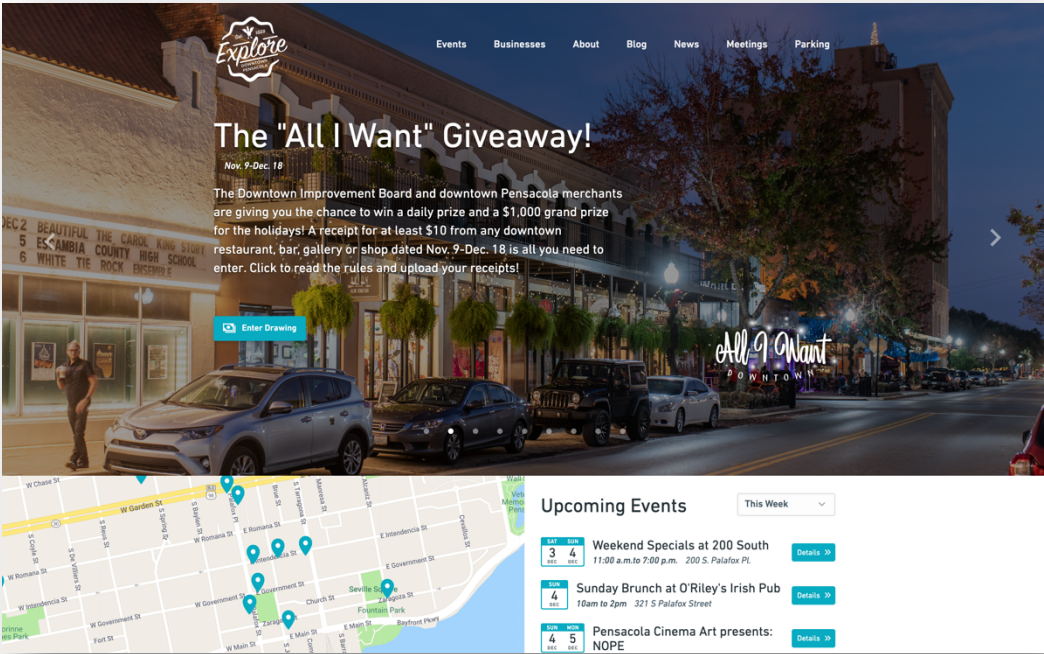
Explore Downtown Pensacola

Events Businesses About Blog News Meetings Parking

The "All I Want" Giveaway!

Nov. 9-Dec. 18

The Downtown Improvement Board and downtown Pensacola merchants are giving you the chance to win a daily prize and a $1,000 grand prize for the holidays! A receipt for at least $10 from any downtown restaurant, bar, gallery or shop dated Nov. 9-Dec. 18 is all you need to enter. Click to read the rules and upload your receipts!

Enter Drawing

DEC2 BEAUTIFUL THE CAROL KING STORY
5 ESCAMBIA COUNTY HIGH SCHOOL
6 WHITE TIE ROCK ENSEMBLE

All I Want
DOWNTOWN

W Chase St
W Garden St
W Romana St
E Romana St
W Intendencia St
E Intendencia St
E Government St
W Government St
Church St
Seville Sq
Fountain Park
E Main St
W Main St
Fort St
Zaragoza
Bayfront Pkwy
S Tarragona St
Alcaniz St
Cevallos St
Palafox Pl
S Baylen St
S Spring St
S Reus St
De Villiers St
S Coyle St

Upcoming Events

This Week

SAT 3 DEC SUN 4 DEC
Weekend Specials at 200 South
11:00 a.m.to 7:00 p.m. 200 S. Palafox Pl.
Details »

SUN 4 DEC
Sunday Brunch at O'Riley's Irish Pub
10am to 2pm 321 S Palafox Street
Details »

SUN 4 DEC MON 5 DEC
Pensacola Cinema Art presents: NOPE
Details »